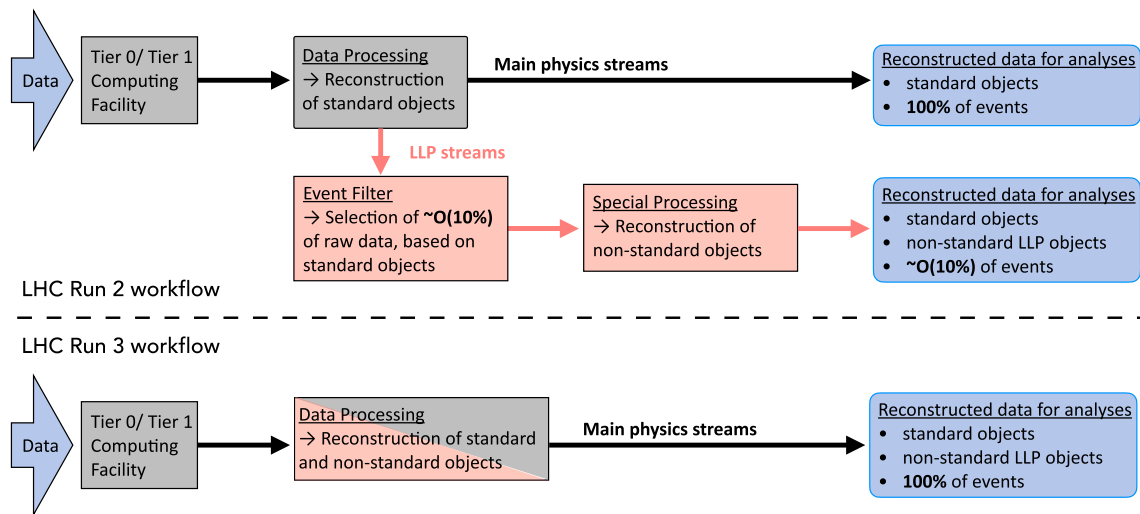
Data

Tier 0/ Tier 1 Computing Facility

Data Processing
→ Reconstruction of standard objects

Main physics streams

Reconstructed data for analyses
• standard objects
• **100%** of events

LLP streams

Event Filter
→ Selection of **~O(10%)** of raw data, based on standard objects

Special Processing
→ Reconstruction of non-standard objects

Reconstructed data for analyses
• standard objects
• non-standard LLP objects
• **~O(10%)** of events

LHC Run 2 workflow

LHC Run 3 workflow

Data

Tier 0/ Tier 1 Computing Facility

Data Processing
→ Reconstruction of standard and non-standard objects

Main physics streams

Reconstructed data for analyses
• standard objects
• non-standard LLP objects
• **100%** of events